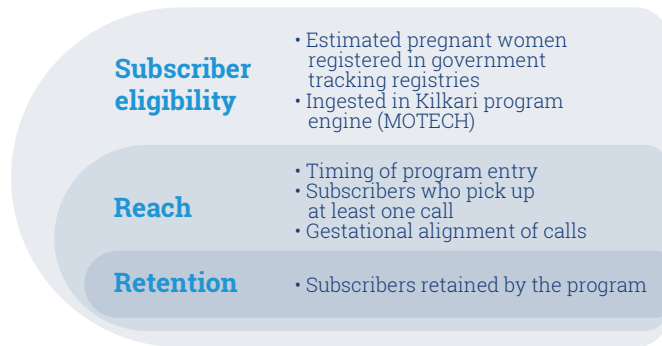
Subscriber eligibility

• Estimated pregnant women registered in government tracking registries
• Ingested in Kilkari program engine (MOTECH)

Reach

• Timing of program entry
• Subscribers who pick up at least one call
• Gestational alignment of calls

Retention

• Subscribers retained by the program